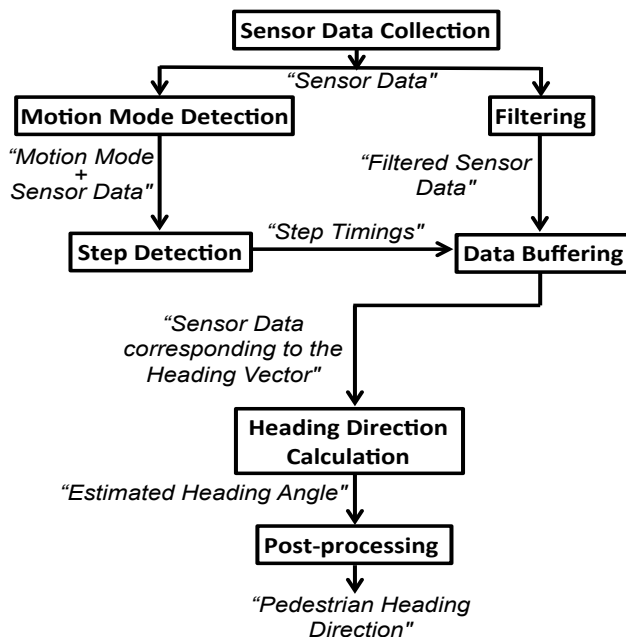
Sensor Data Collection

"Sensor Data"

Motion Mode Detection

Filtering

"Motion Mode + Sensor Data"

"Filtered Sensor Data"

Step Detection

"Step Timings"

Data Buffering

"Sensor Data corresponding to the Heading Vector"

Heading Direction Calculation

"Estimated Heading Angle"

Post-processing

"Pedestrian Heading Direction"